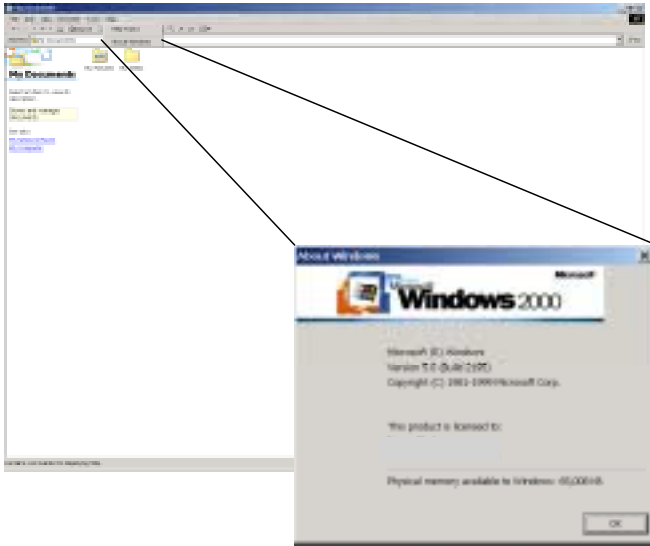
My Documents

About Windows

Microsoft

Windows 2000

Microsoft (R) Windows
Version 5.0 (Build 2195)
Copyright (C) 1981-1999 Microsoft Corp.

This product is licensed to:

Physical memory available to Windows: 65,000 KB

OK